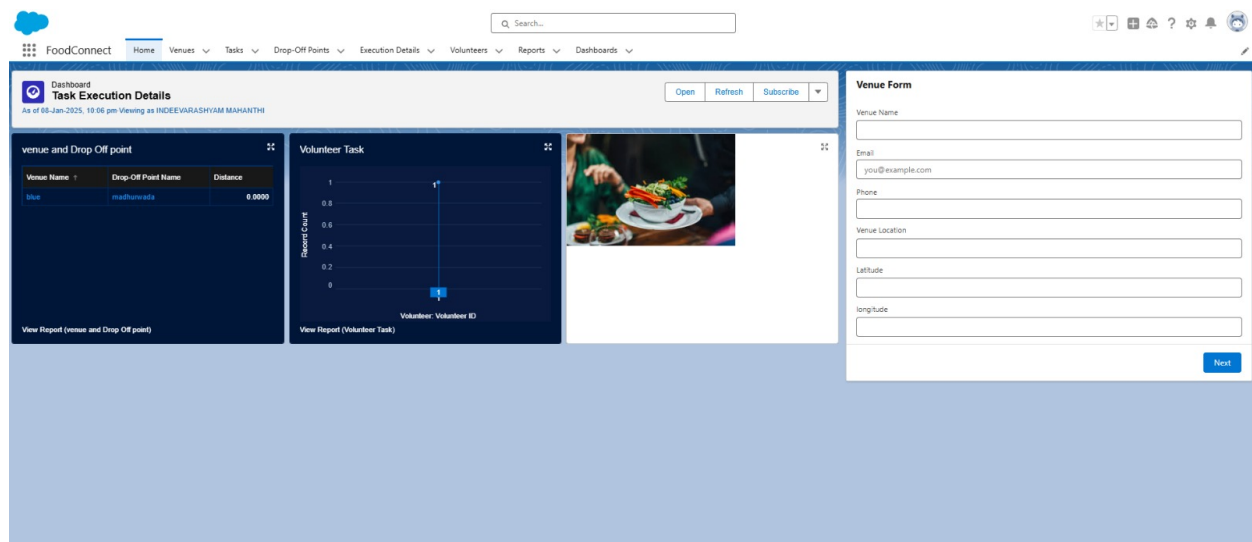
Search...

FoodConnect Home Venues Tasks Drop-Off Points Execution Details Volunteers Reports Dashboards

Dashboard
Task Execution Details
As of 08-Jan-2025, 10:06 pm Viewing as INDEEVARASHYAM MAHANTHI

Open Refresh Subscribe

venue and Drop Off point

| Venue Name ↑ | Drop-Off Point Name | Distance |
|---|---|---|
| blue | madhurwada | 0.0000 |

View Report (venue and Drop Off point)

Volunteer Task

1
1
0.8
0.6
0.4
0.2
0
1
Record Count
Volunteer: Volunteer ID

View Report (Volunteer Task)

Venue Form

Venue Name

Email
you@example.com

Phone

Venue Location

Latitude

longitude

Next